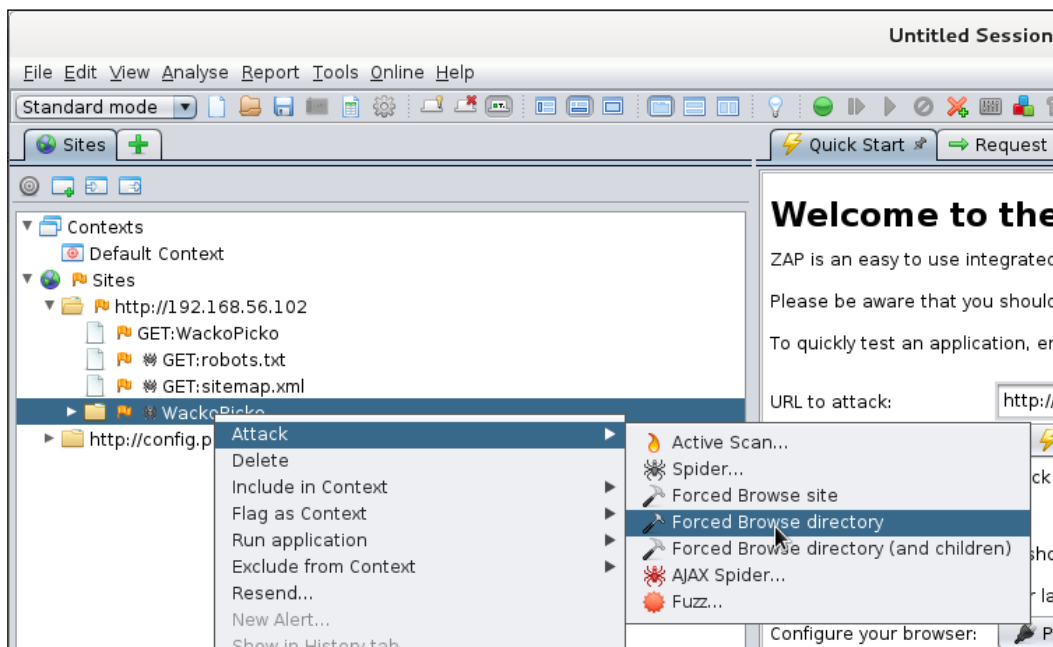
Untitled Session

File Edit View Analyse Report Tools Online Help

Standard mode

Sites

Contexts
Default Context
Sites
http://192.168.56.102
GET:WackoPicko
GET:robots.txt
GET:sitemap.xml
WackoPicko
http://config.p

Attack
Delete
Include in Context
Flag as Context
Run application
Exclude from Context
Resend...
New Alert...
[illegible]

Active Scan...
Spider...
Forced Browse site
Forced Browse directory
Forced Browse directory (and children)
AJAX Spider...
Fuzz...

Quick Start
Request

Welcome to the

ZAP is an easy to use integrated

Please be aware that you should

To quickly test an application, er

URL to attack:
http://

ck

sho

r la

Configure your browser:
P